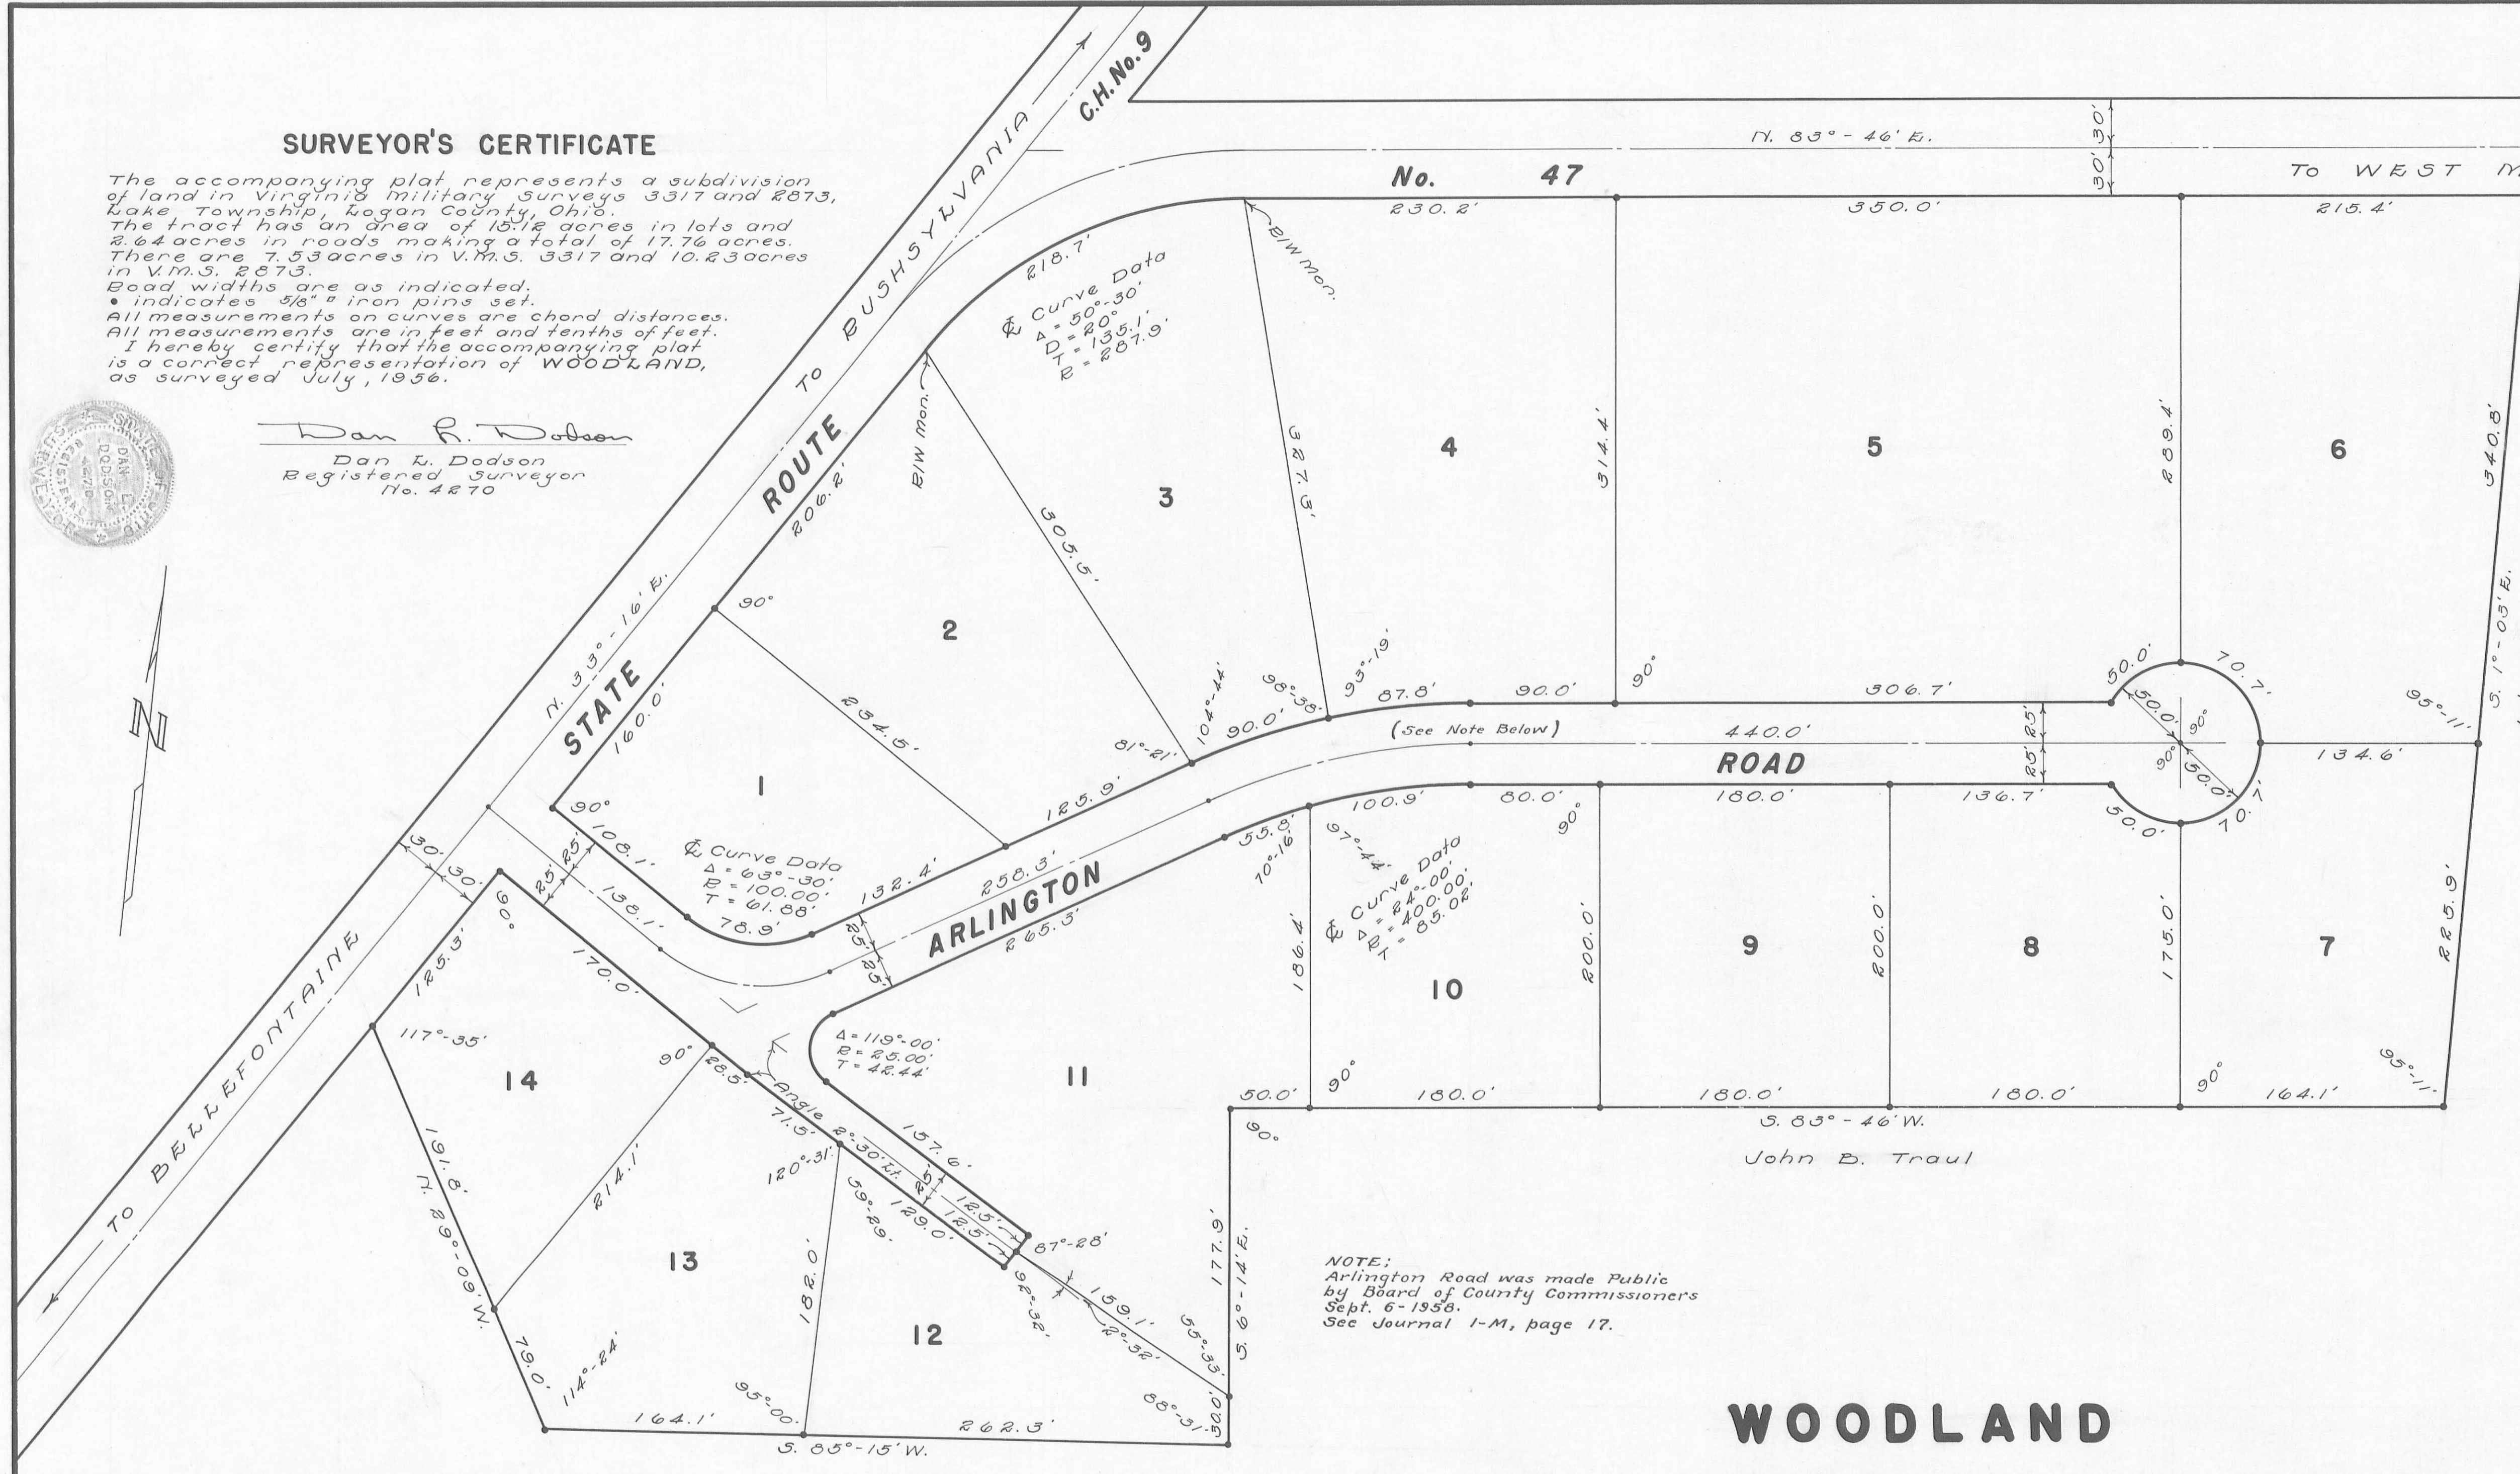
SURVEYOR'S CERTIFICATE

The accompanying plat represents a subdivision of land in Virginia Military Surveys 3317 and 2873, Lake Township, Logan County, Ohio.
The tract has an area of 15.12 acres in lots and 2.64 acres in roads making a total of 17.76 acres.
There are 7.53 acres in V.M.S. 3317 and 10.23 acres in V.M.S. 2873.
Road widths are as indicated.
• indicates 5/8" ⌀ iron pins set.
All measurements on curves are chord distances.
All measurements are in feet and tenths of feet.
I hereby certify that the accompanying plat is a correct representation of WOODLAND, as surveyed July, 1956.

Dan L. Dodson
Dan L. Dodson
Registered Surveyor
No. 4270

SEAL OF DAN L. DODSON REGISTERED 4270 SURVEYOR STATE OF OHIO

N

C.H. No. 9
TO BUSHSYLVANIA
STATE ROUTE
N. 33° - 16' E.
TO BELLEFONTAINE
No. 47
N. 83° - 46' E.
TO WEST M
30' 30'
230.2'
350.0'
215.4'
B/W Mon.
B/W Mon.
218.7'
℄ Curve Data
Δ = 50° - 30'
D = 20°
T = 135.1'
R = 287.9'
206.2'
305.5'
327.6'
314.4'
289.1'
340.8'
S. 1° - 03' E.
1
2
3
4
5
6
90°
160.0'
234.5'
81° - 21'
104° - 44'
98° - 38'
93° - 19'
90.0'
87.8'
90.0'
90°
306.7'
50.0'
70.7'
50.0'
90°
90°
50.0'
70.7'
50.0'
95° - 11'
134.6'
(See Note Below)
440.0'
ROAD
25' 25'
ARLINGTON
125.9'
258.3'
265.3'
132.4'
78.9'
108.1'
138.1'
25 25
30' 30'
℄ Curve Data
Δ = 63° - 30'
R = 100.00'
T = 61.88'
25 25
100.9'
80.0'
180.0'
136.7'
55.8'
70° - 16'
97° - 44'
℄ Curve Data
Δ = 24° - 00'
R = 400.00'
T = 85.02'
90°
186.4'
200.0'
200.0'
175.0'
225.9'
10
9
8
7
90°
125.3'
170.0'
Δ = 119° - 00'
R = 25.00'
T = 42.44'
117° - 35'
14
11
90°
26.5'
Angle 2° - 30' Lt.
71.5'
157.6'
120° - 31'
59° - 29'
125'
125'
129.0'
87° - 28'
92° - 32'
159.1'
2° - 32'
214.1'
191.8'
N. 29° - 09' W.
13
182.0'
12
79.0'
114° - 24'
95° - 00'
164.1'
262.3'
S. 85° - 15' W.
88° - 31'
65° - 33'
30.0'
177.9'
S. 6° - 14' E.
90°
50.0'
90°
180.0'
180.0'
180.0'
90°
164.1'
95° - 11'
S. 83° - 46' W.
John B. Traul

NOTE;
Arlington Road was made Public by Board of County Commissioners Sept. 6 - 1958.
See Journal 1-M, page 17.

WOODLAND